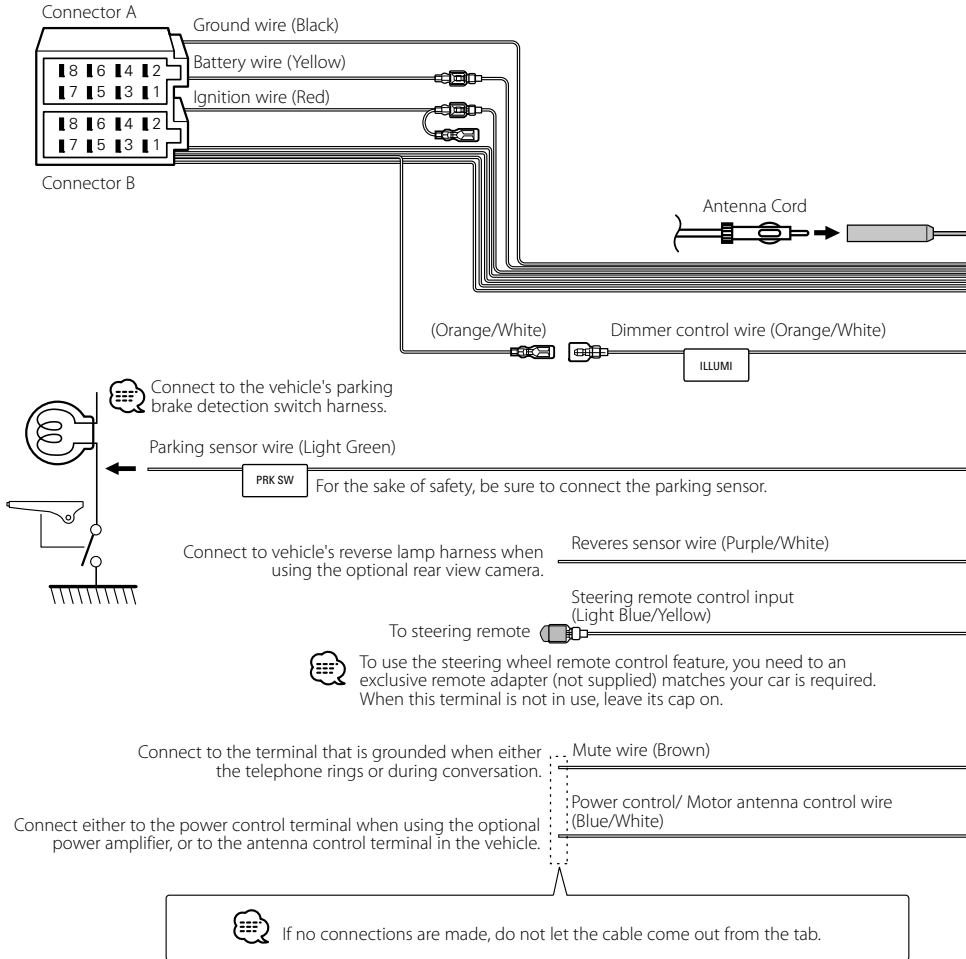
Connector A

8 6 4 2
7 5 3 1
8 6 4 2
7 5 3 1

Connector B

Ground wire (Black)

Battery wire (Yellow)

Ignition wire (Red)

Antenna Cord

(Orange/White)

Dimmer control wire (Orange/White)

ILLUMI

Connect to the vehicle's parking brake detection switch harness.

Parking sensor wire (Light Green)

PRK SW

For the sake of safety, be sure to connect the parking sensor.

Connect to vehicle's reverse lamp harness when using the optional rear view camera.

Reveres sensor wire (Purple/White)

Steering remote control input (Light Blue/Yellow)

To steering remote

To use the steering wheel remote control feature, you need to an exclusive remote adapter (not supplied) matches your car is required. When this terminal is not in use, leave its cap on.

Connect to the terminal that is grounded when either the telephone rings or during conversation.

Mute wire (Brown)

Connect either to the power control terminal when using the optional power amplifier, or to the antenna control terminal in the vehicle.

Power control/ Motor antenna control wire (Blue/White)

If no connections are made, do not let the cable come out from the tab.